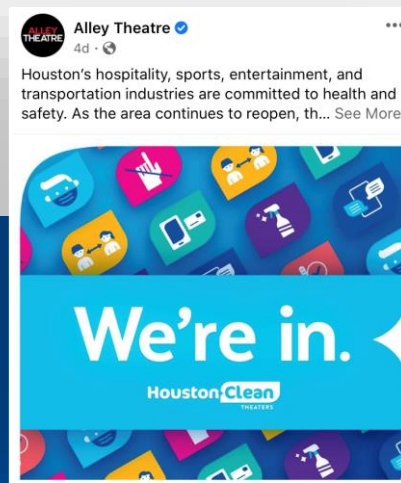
ALLEY THEATRE

Alley Theatre
4d ·

Houston's hospitality, sports, entertainment, and transportation industries are committed to health and safety. As the area continues to reopen, th... See More

We're in.

Houston Clean
THEATERS